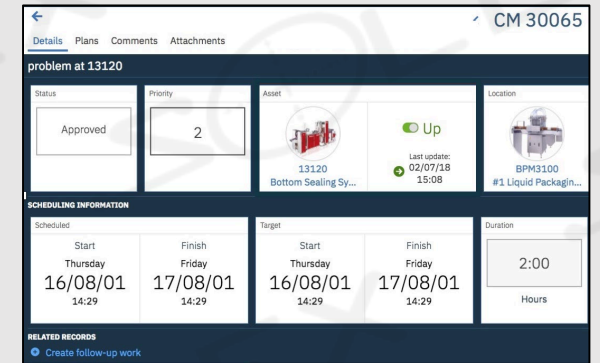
CM 30065

Details Plans Comments Attachments

problem at 13120

Status

Approved

Priority

2

Asset

13120
Bottom Sealing Sy...

Up

Last update:
02/07/18
15:08

Location

BPM3100
#1 Liquid Packagin...

SCHEDULING INFORMATION

Scheduled

Start
Thursday
16/08/01
14:29

Finish
Friday
17/08/01
14:29

Target

Start
Thursday
16/08/01
14:29

Finish
Friday
17/08/01
14:29

Duration

2:00

Hours

RELATED RECORDS

Create follow-up work